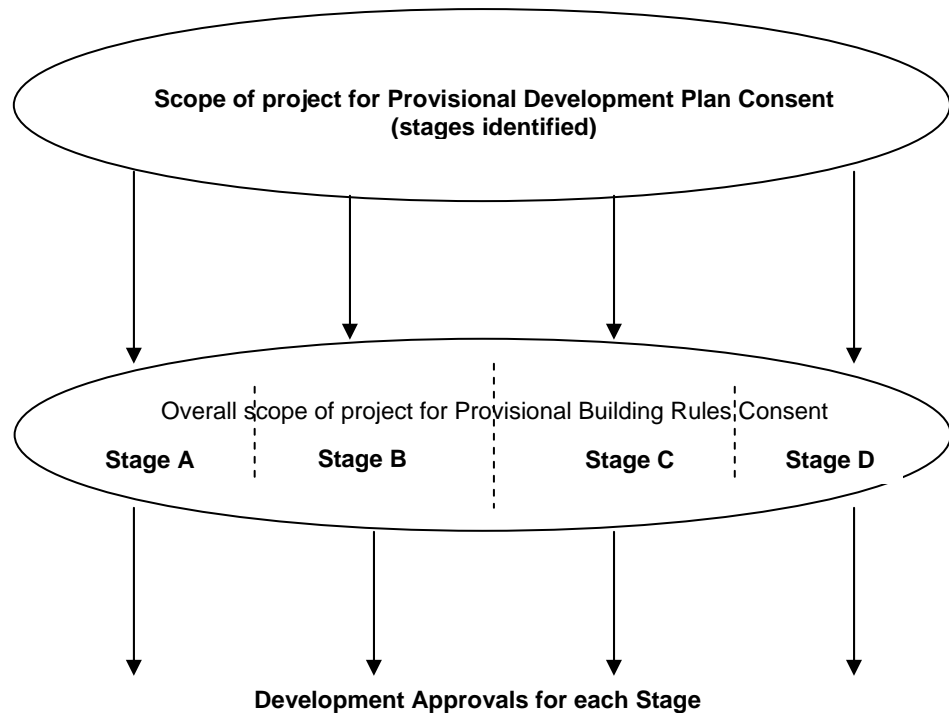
Scope of project for Provisional Development Plan Consent
(stages identified)

Overall scope of project for Provisional Building Rules Consent

Stage A

Stage B

Stage C

Stage D

Development Approvals for each Stage